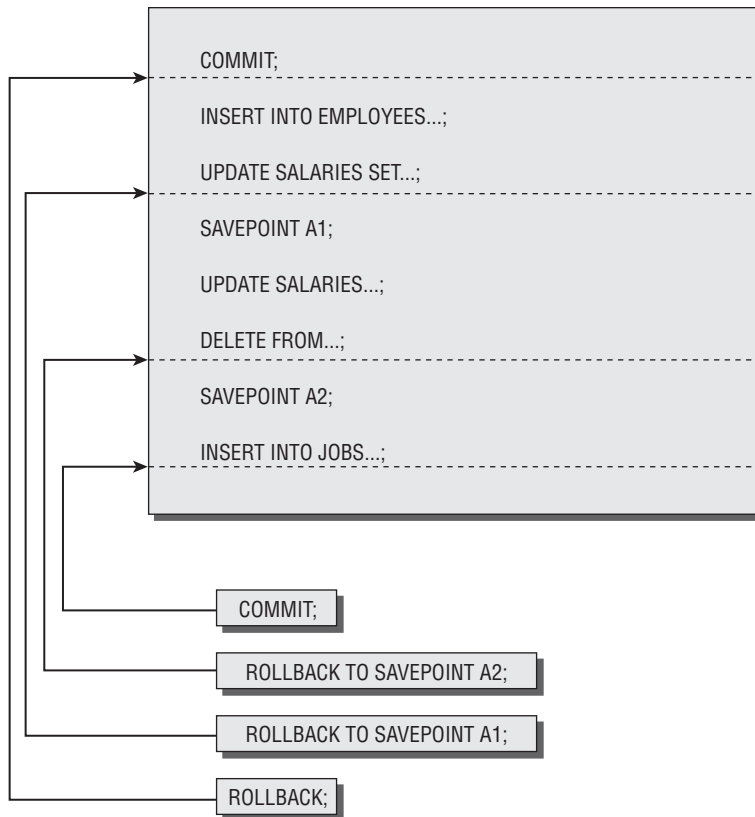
COMMIT;

INSERT INTO EMPLOYEES...;

UPDATE SALARIES SET...;

SAVEPOINT A1;

UPDATE SALARIES...;

DELETE FROM...;

SAVEPOINT A2;

INSERT INTO JOBS...;

COMMIT;

ROLLBACK TO SAVEPOINT A2;

ROLLBACK TO SAVEPOINT A1;

ROLLBACK;